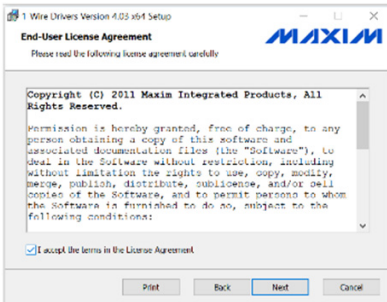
1 Wire Drivers Version 4.03 x64 Setup

End-User License Agreement

Please read the following license agreement carefully

MAXIM

Copyright (C) 2011 Maxim Integrated Products, All Rights Reserved.

Permission is hereby granted, free of charge, to any person obtaining a copy of this software and associated documentation files (the "Software"), to deal in the Software without restriction, including without limitation the rights to use, copy, modify, merge, publish, distribute, sublicense, and/or sell copies of the Software, and to permit persons to whom the Software is furnished to do so, subject to the following conditions:

I accept the terms in the License Agreement

Print

Back

Next

Cancel